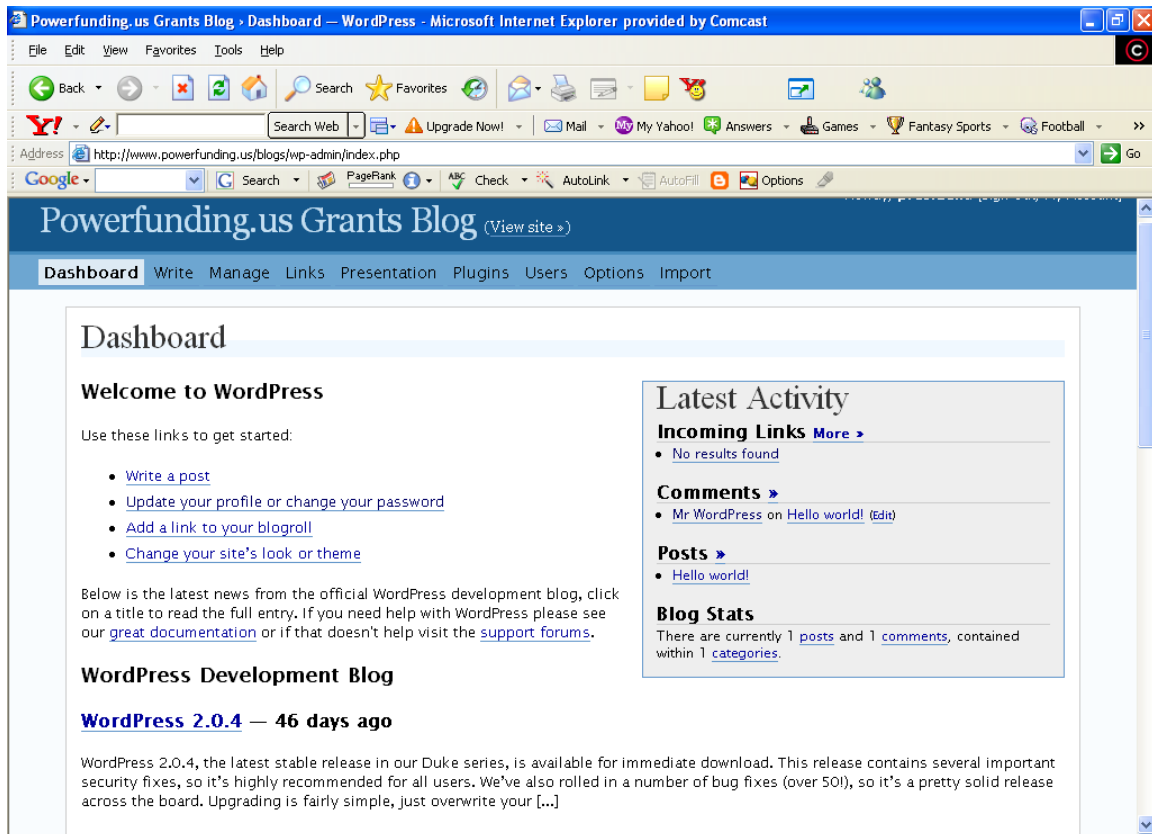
Powerfunding.us Grants Blog › Dashboard — WordPress - Microsoft Internet Explorer provided by Comcast

File Edit View Favorites Tools Help

Back Search Favorites

Y! Search Web Upgrade Now! Mail My Yahoo! Answers Games Fantasy Sports Football

Address http://www.powerfunding.us/blogs/wp-admin/index.php Go

Google Search PageRank Check AutoLink AutoFill Options

Powerfunding.us Grants Blog (View site »)

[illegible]

Dashboard Write Manage Links Presentation Plugins Users Options Import

Dashboard

Welcome to WordPress

Use these links to get started:

- Write a post
- Update your profile or change your password
- Add a link to your blogroll
- Change your site's look or theme

Below is the latest news from the official WordPress development blog, click on a title to read the full entry. If you need help with WordPress please see our great documentation or if that doesn't help visit the support forums.

WordPress Development Blog

WordPress 2.0.4 — 46 days ago

WordPress 2.0.4, the latest stable release in our Duke series, is available for immediate download. This release contains several important security fixes, so it's highly recommended for all users. We've also rolled in a number of bug fixes (over 50!), so it's a pretty solid release across the board. Upgrading is fairly simple, just overwrite your [...]

Latest Activity

Incoming Links More »

- No results found

Comments »

- Mr WordPress on Hello world! (Edit)

Posts »

- Hello world!

Blog Stats

There are currently 1 posts and 1 comments, contained within 1 categories.